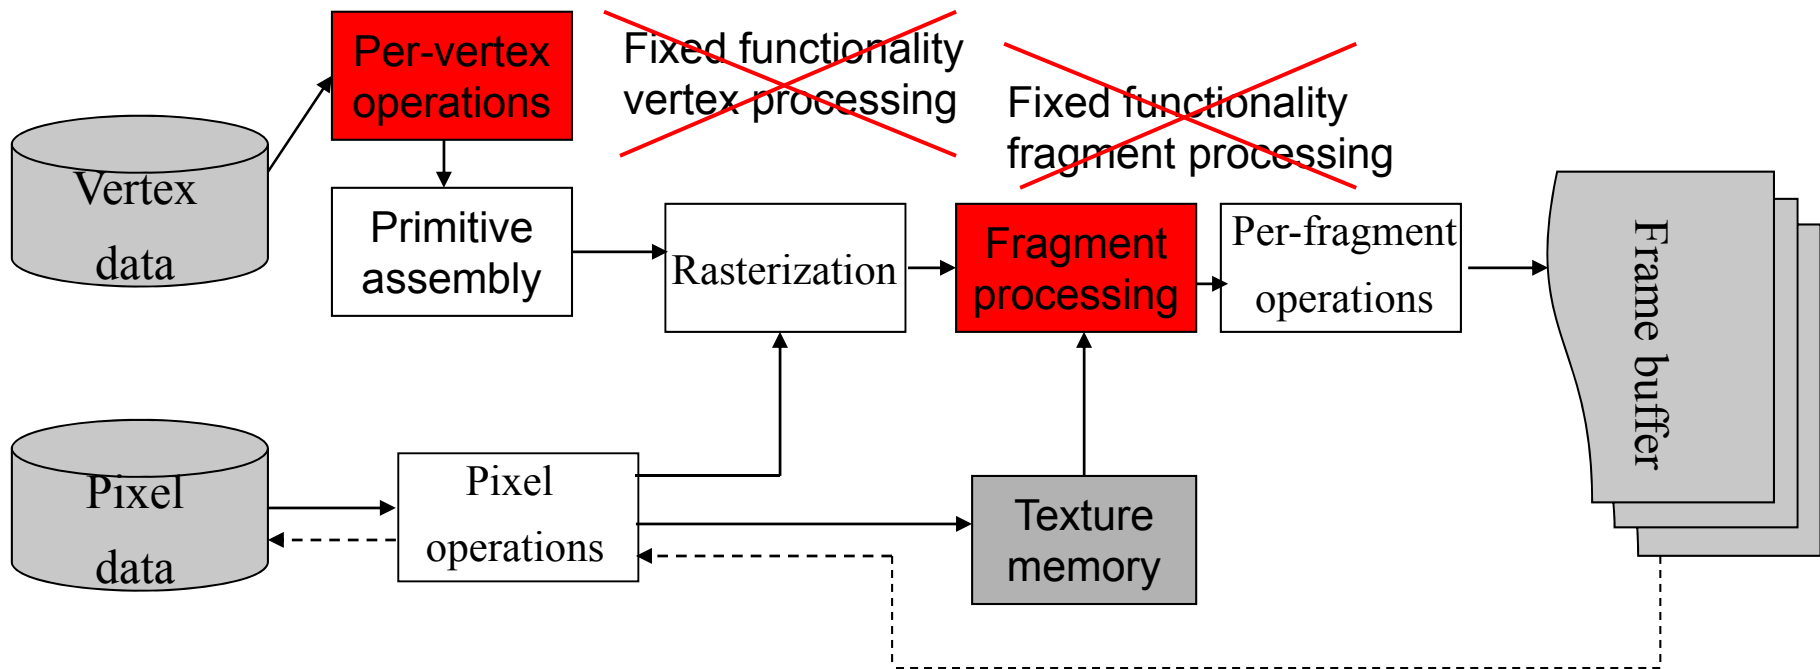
Per-vertex operations

Fixed functionality vertex processing

Fixed functionality fragment processing

Vertex data

Primitive assembly

Rasterization

Fragment processing

Per-fragment operations

Frame buffer

Pixel data

Pixel operations

Texture memory